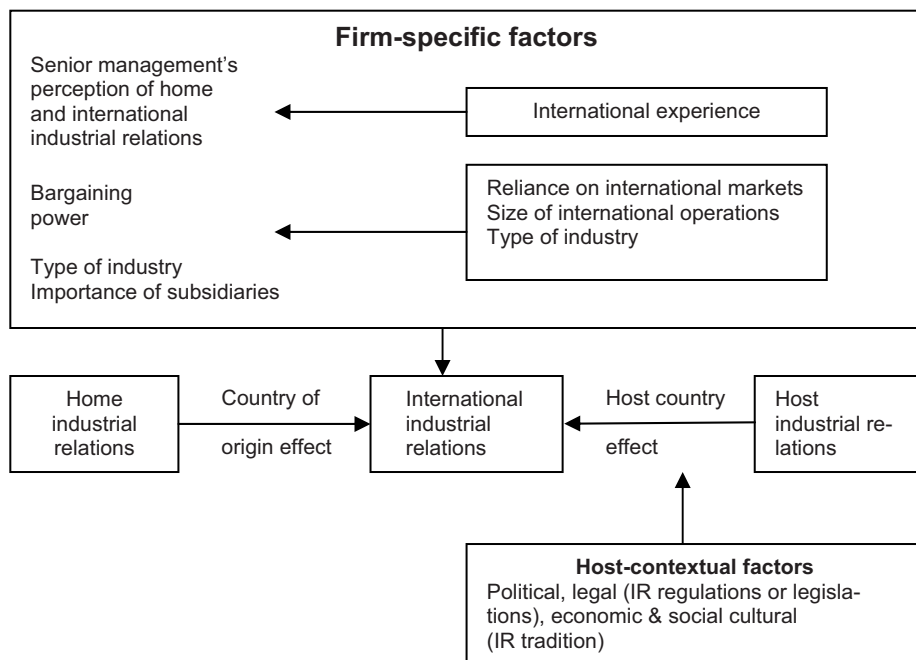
**Firm-specific factors**

Senior management's perception of home and international industrial relations

International experience

Bargaining power

Reliance on international markets
Size of international operations
Type of industry

Type of industry
Importance of subsidiaries

Home industrial relations

Country of origin effect

International industrial relations

Host country effect

Host industrial relations

**Host-contextual factors**
Political, legal (IR regulations or legislations), economic & social cultural (IR tradition)